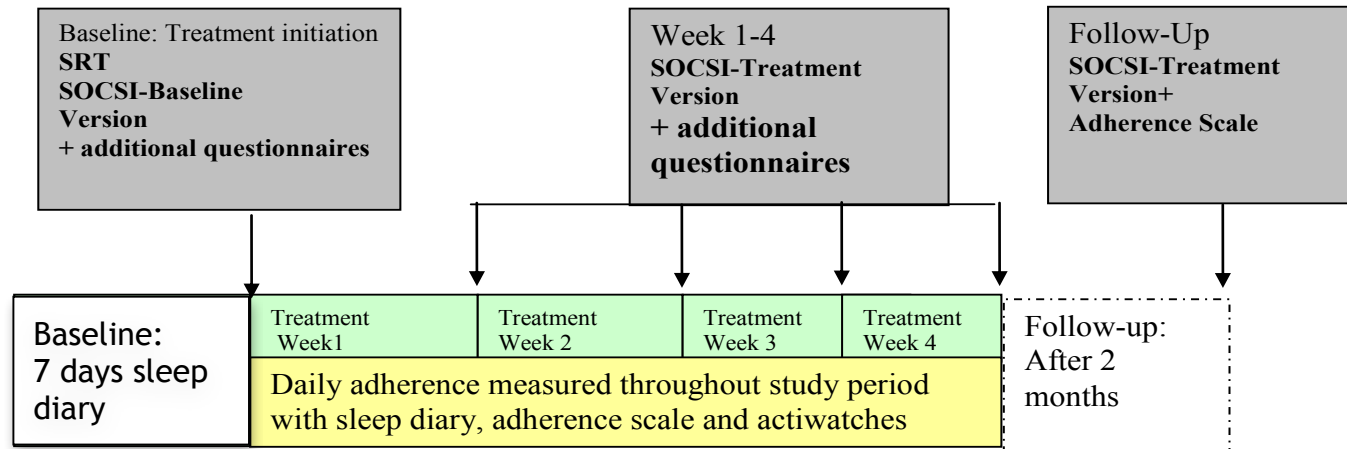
Baseline: Treatment initiation
**SRT**
**SOCSI-Baseline Version**
**+ additional questionnaires**

Week 1-4
**SOCSI-Treatment Version**
**+ additional questionnaires**

Follow-Up
**SOCSI-Treatment Version+ Adherence Scale**

Baseline: 7 days sleep diary

Treatment Week1

Treatment Week 2

Treatment Week 3

Treatment Week 4

Daily adherence measured throughout study period with sleep diary, adherence scale and actiwatches

Follow-up: After 2 months